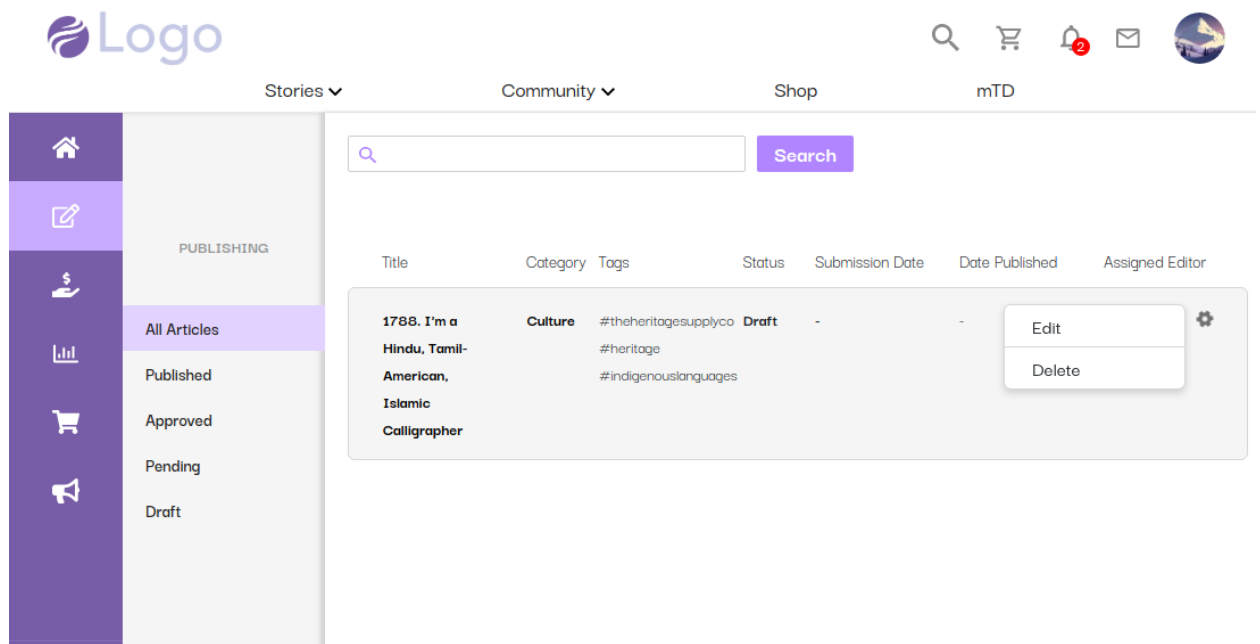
Logo

2

Stories Community Shop mTD

Search

PUBLISHING

All Articles
Published
Approved
Pending
Draft

| Title | Category | Tags | Status | Submission Date | Date Published | Assigned Editor |
|---|---|---|---|---|---|---|
| 1788. I'm a Hindu, Tamil-American, Islamic Calligrapher | Culture | #theheritagesupplyco #heritage #indigenouslanguages | Draft | - | - | |

Edit
Delete